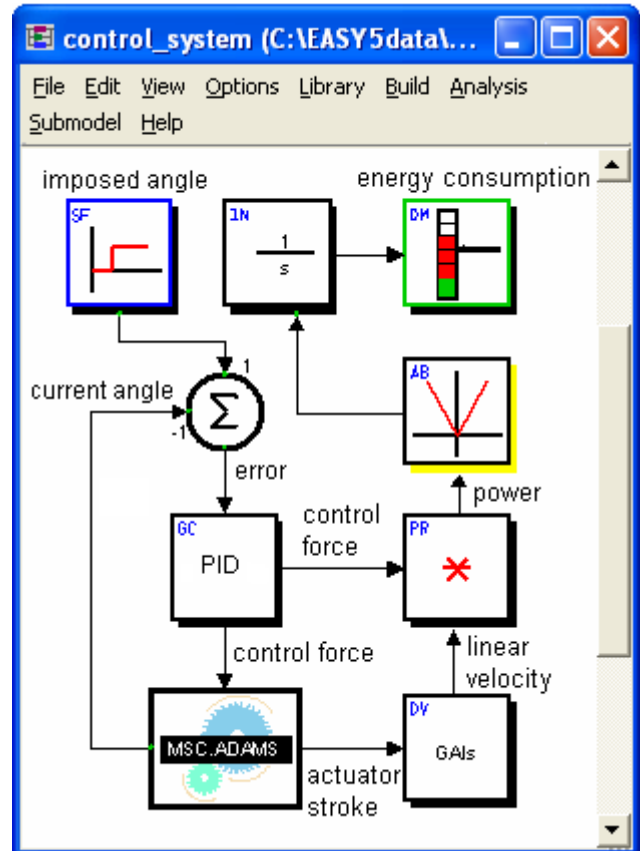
control_system (C:\EASY5data\...

File Edit View Options Library Build Analysis Submodel Help

imposed angle

SF

IN

$\frac{1}{s}$

energy consumption

DM

current angle

1

-1

$\Sigma$

AB

error

power

GC

PID

control force

PR

$*$

control force

linear velocity

MSC.ADAMS

DV

GAIs

actuator stroke